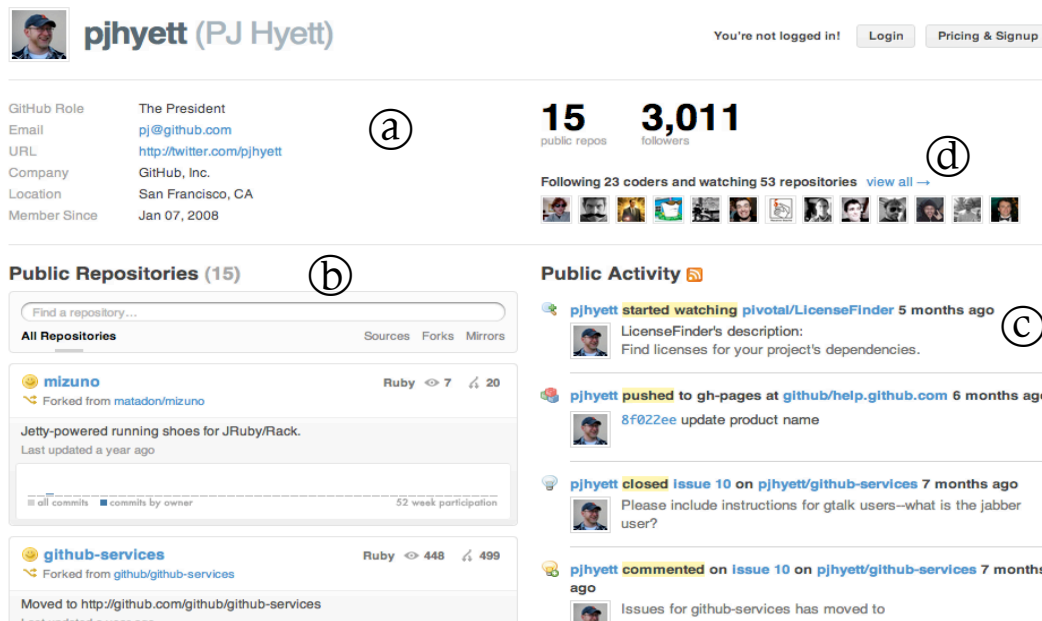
pjhyett (PJ Hyett)

You're not logged in! Login Pricing & Signup

| | |
|---|---|
| GitHub Role | The President |
| Email | pj@github.com |
| URL | http://twitter.com/pjhyett |
| Company | GitHub, Inc. |
| Location | San Francisco, CA |
| Member Since | Jan 07, 2008 |

ⓐ

15 public repos

3,011 followers

ⓓ

Following 23 coders and watching 53 repositories view all →

Public Repositories (15)

ⓑ

Find a repository…

All Repositories Sources Forks Mirrors

mizuno Ruby 7 20

Forked from matadon/mizuno

Jetty-powered running shoes for JRuby/Rack.

Last updated a year ago

all commits commits by owner 52 week participation

github-services Ruby 448 499

Forked from github/github-services

Moved to http://github.com/github/github-services

Public Activity

pjhyett started watching pivotal/LicenseFinder 5 months ago

ⓒ

LicenseFinder's description:
Find licenses for your project's dependencies.

pjhyett pushed to gh-pages at github/help.github.com 6 months ago

8f022ee update product name

pjhyett closed issue 10 on pjhyett/github-services 7 months ago

Please include instructions for gtalk users--what is the jabber user?

pjhyett commented on issue 10 on pjhyett/github-services 7 months ago

Issues for github-services has moved to